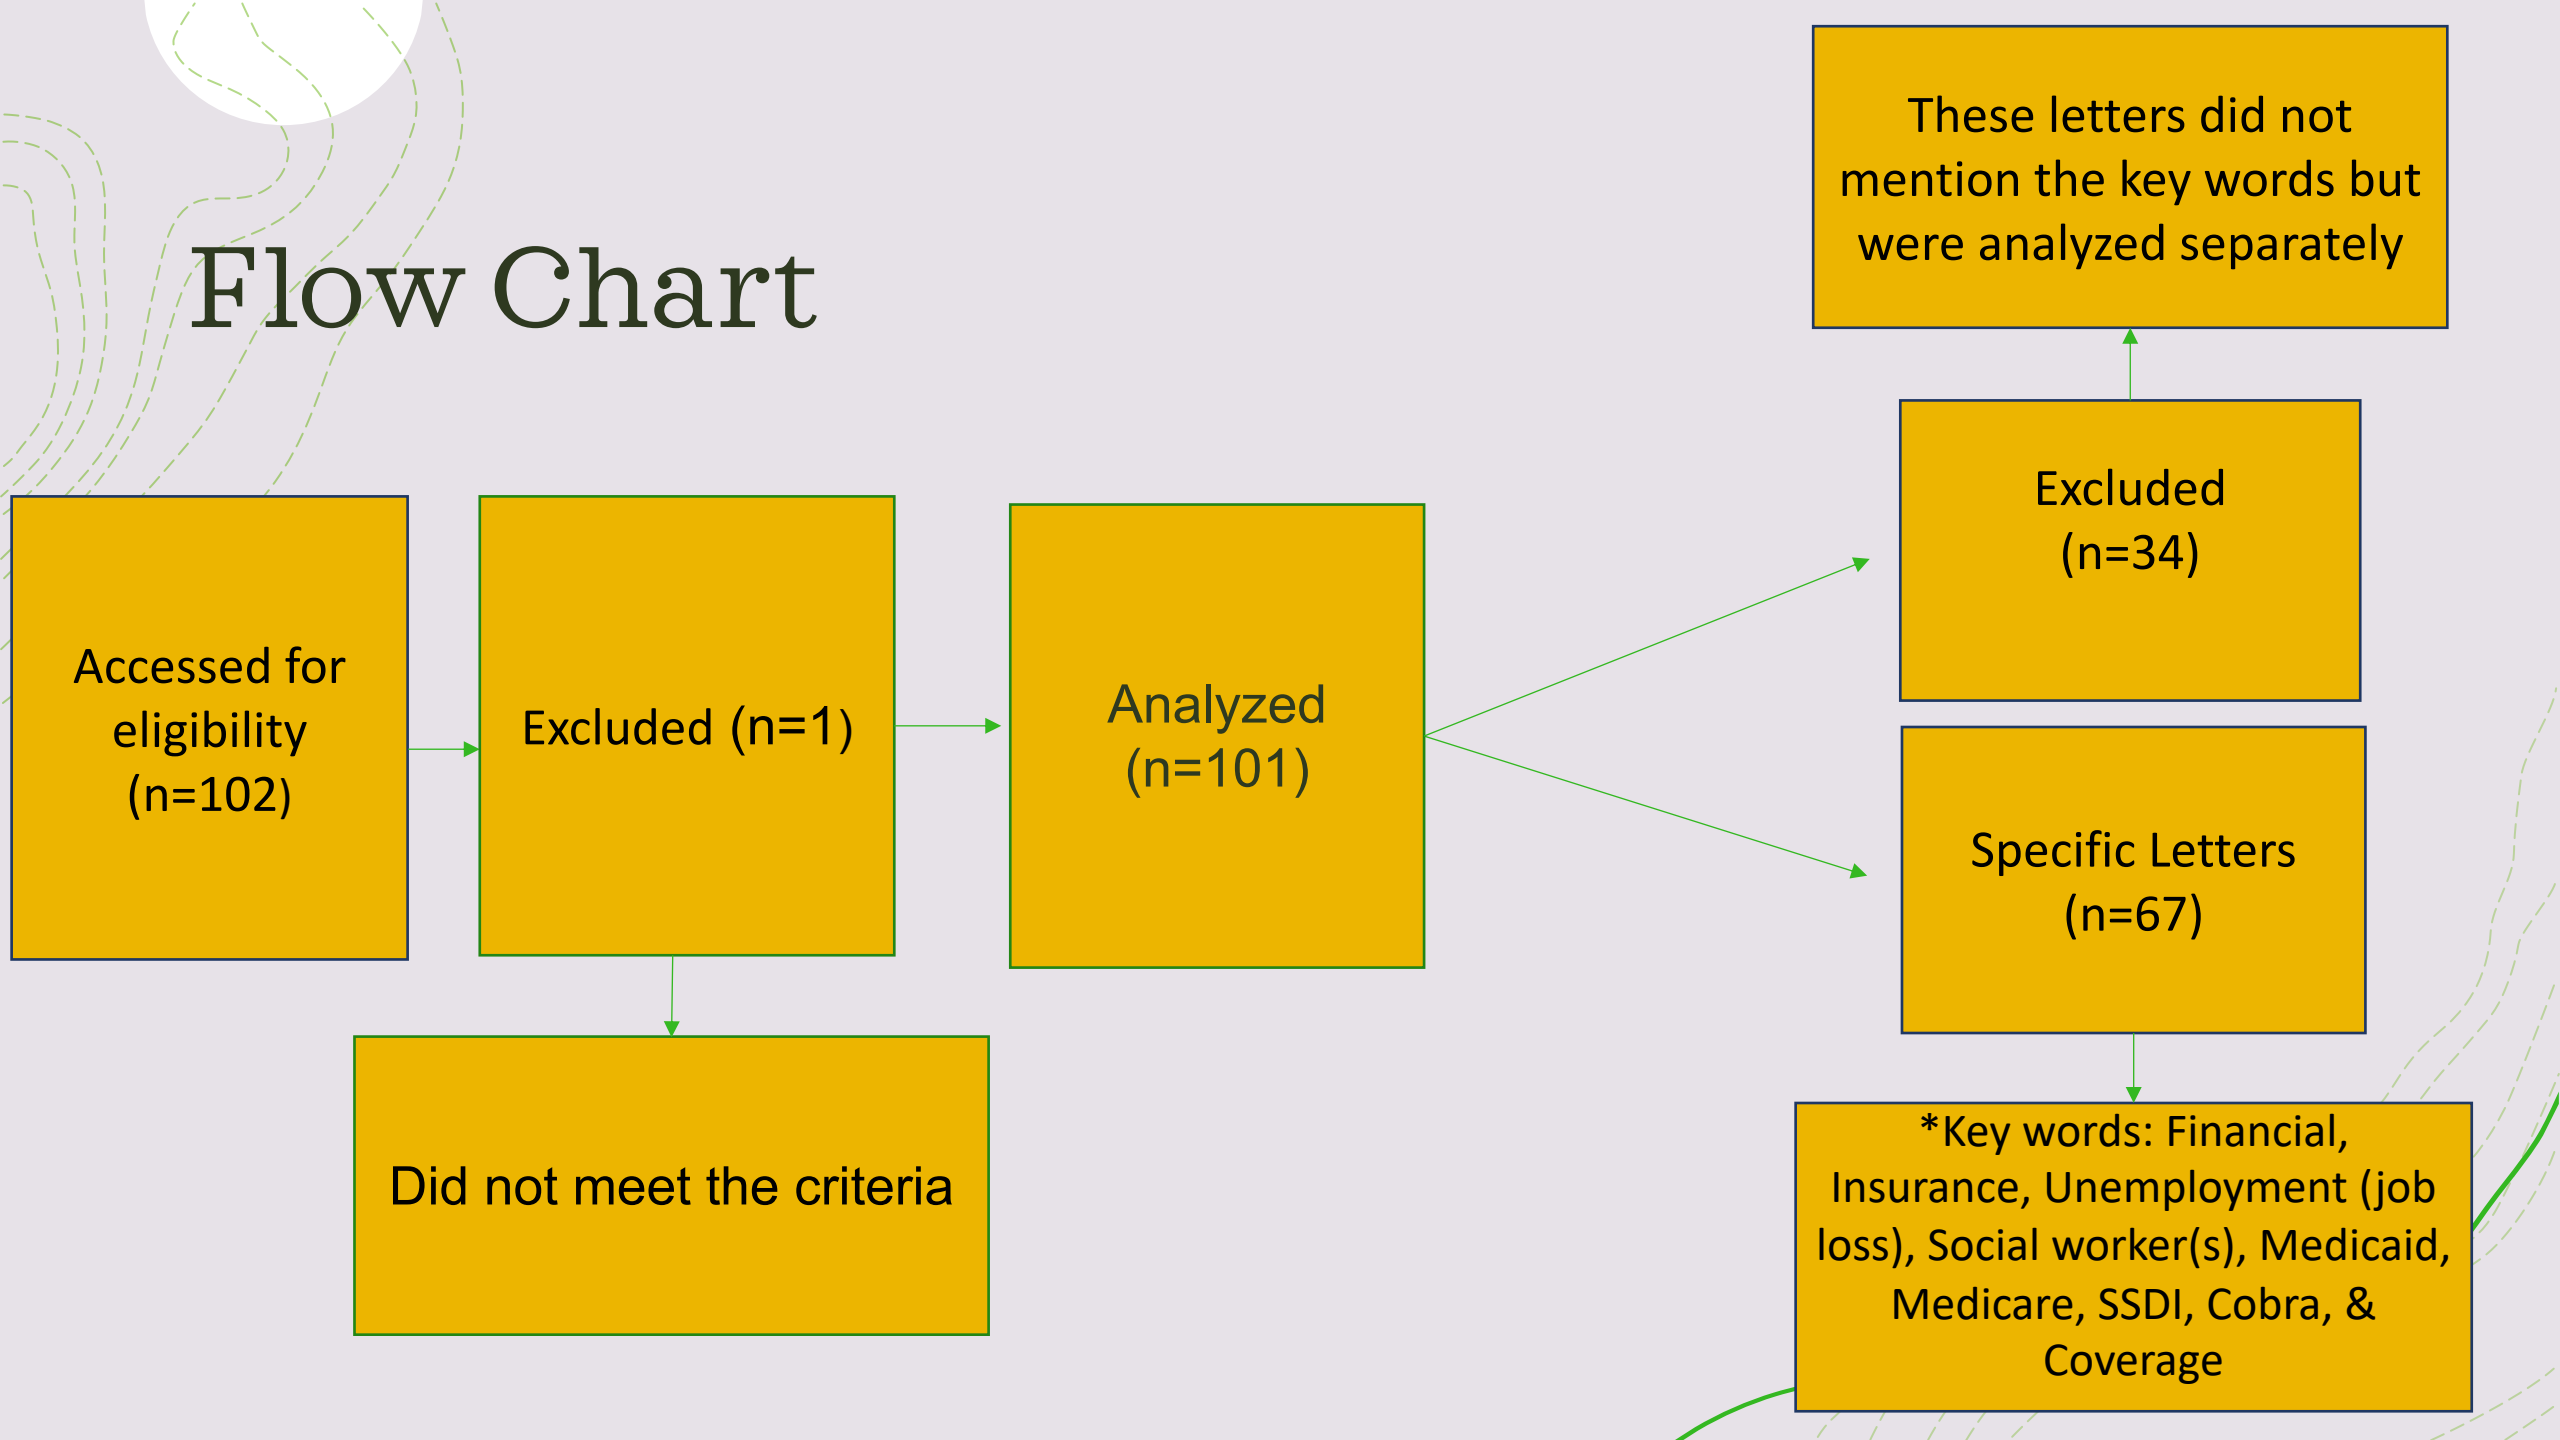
Flow Chart

These letters did not mention the key words but were analyzed separately

Accessed for eligibility (n=102)

Excluded (n=1)

Analyzed (n=101)

Excluded (n=34)

Specific Letters (n=67)

Did not meet the criteria

*Key words: Financial, Insurance, Unemployment (job loss), Social worker(s), Medicaid, Medicare, SSDI, Cobra, & Coverage